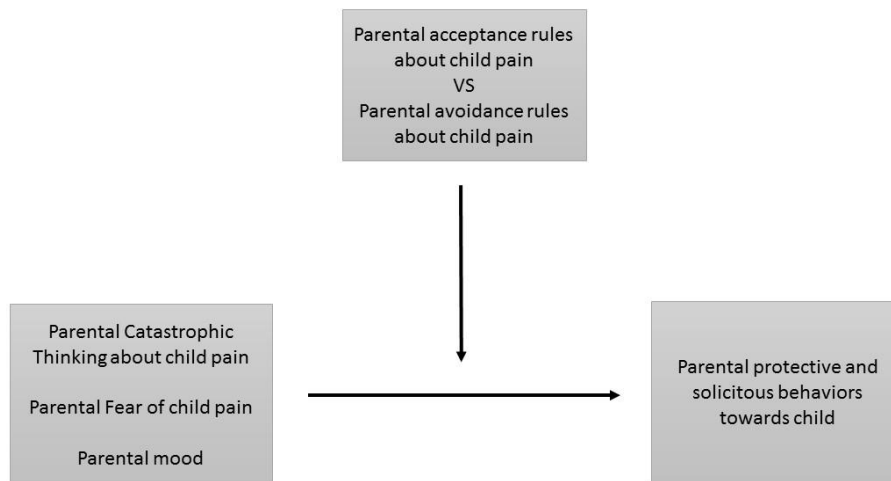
Parental acceptance rules about child pain
VS
Parental avoidance rules about child pain

Parental Catastrophic Thinking about child pain

Parental Fear of child pain

Parental mood

Parental protective and solicitous behaviors towards child